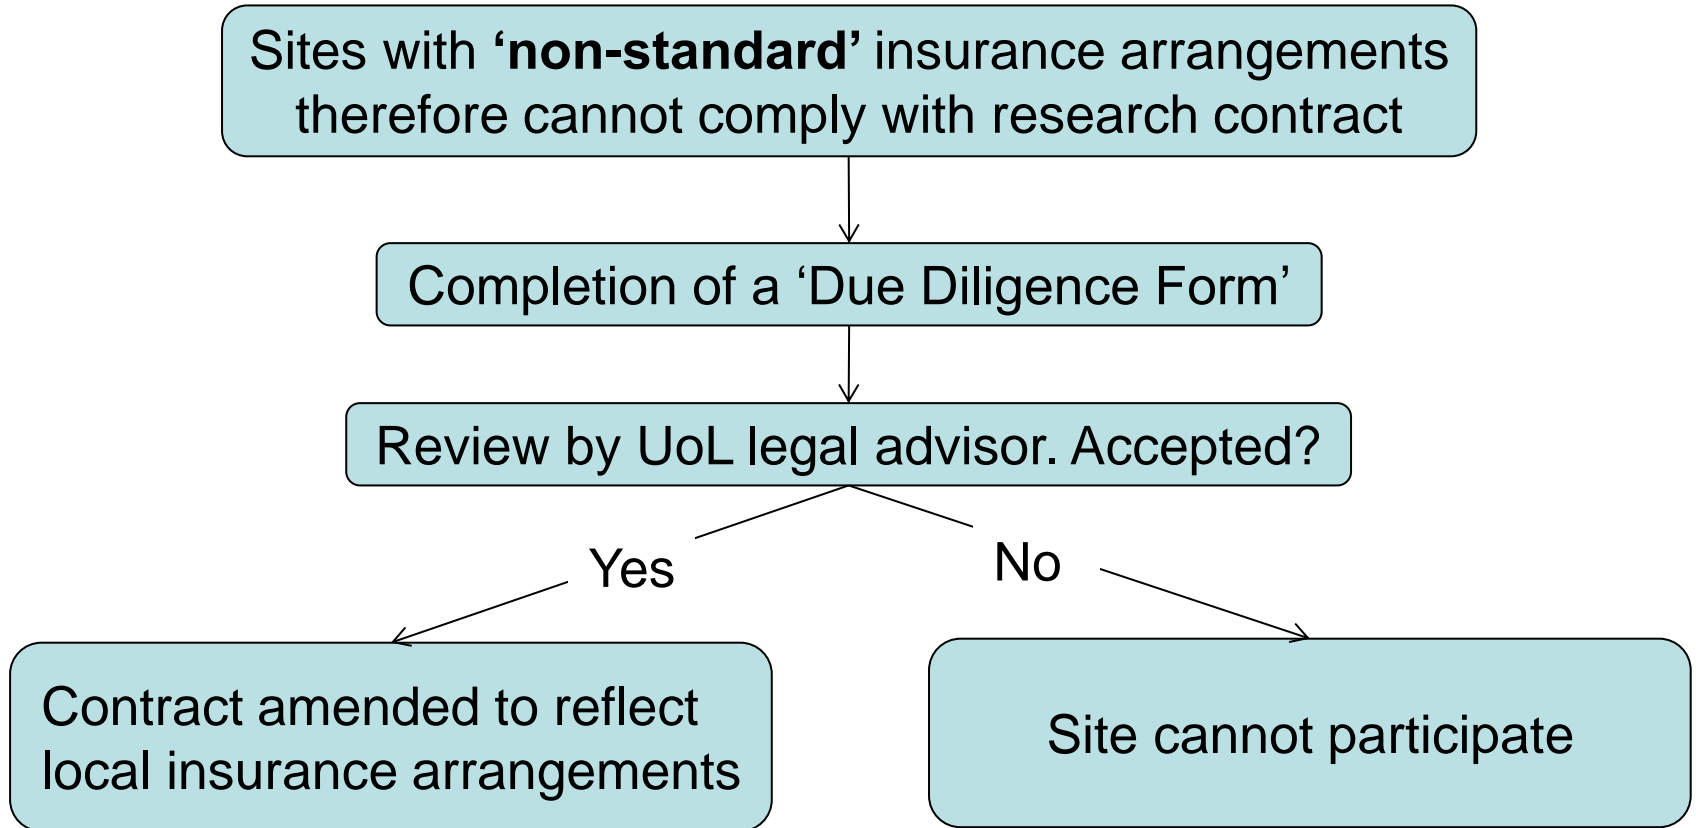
Sites with **‘non-standard’** insurance arrangements therefore cannot comply with research contract

Completion of a ‘Due Diligence Form’

Review by UoL legal advisor. Accepted?

Yes

No

Contract amended to reflect local insurance arrangements

Site cannot participate